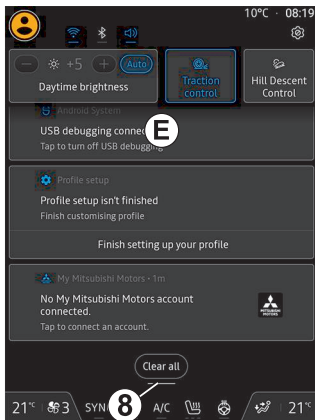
10°C · 08:19

+5

Auto

Daytime brightness

Traction control

Hill Descent Control

Android System

USB debugging connec

E

Tap to turn off USB debugging

Profile setup

Profile setup isn't finished

Finish customising profile

Finish setting up your profile

My Mitsubishi Motors • 1m

No My Mitsubishi Motors account connected.

Tap to connect an account.

MITSUBISHI MOTORS

Clear all

8

21°C

3

SYN

A/C

21°C